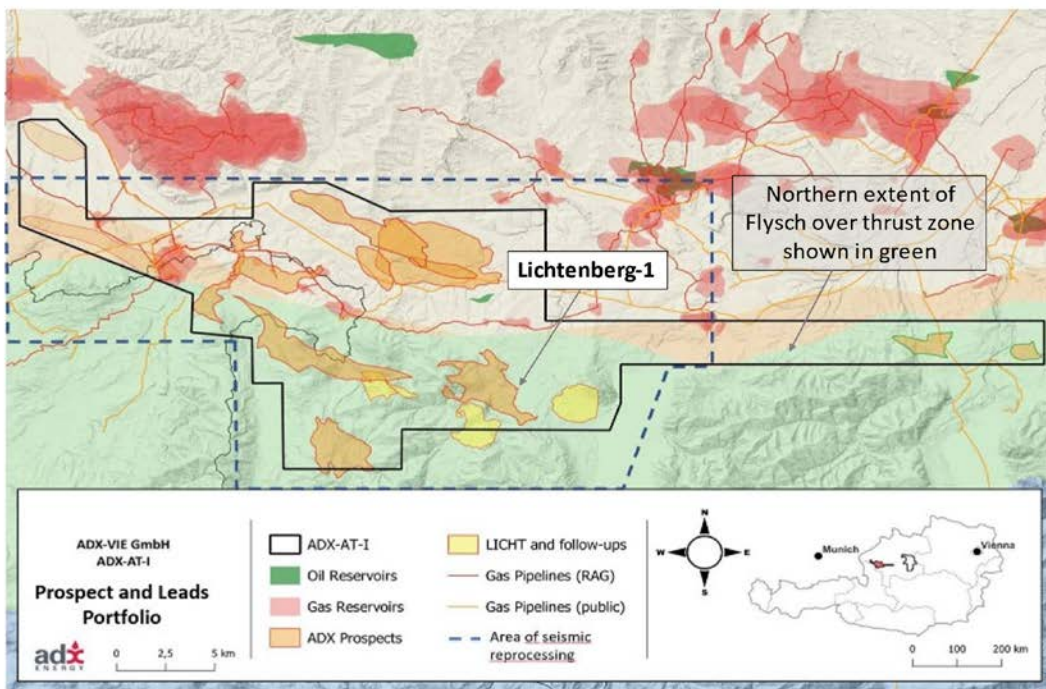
Northern extent of Flysch over thrust zone shown in green

Lichtenberg-1

ADX-VIE GmbH
ADX-AT-I

Prospect and Leads Portfolio

adx ENERGY

0 2,5 5 km

ADX-AT-I
Oil Reservoirs
Gas Reservoirs
ADX Prospects

LICHT and follow-ups
Gas Pipelines (RAG)
Gas Pipelines (public)
Area of seismic reprocessing

N
W
E
S

Munich
Vienna

0 100 200 km